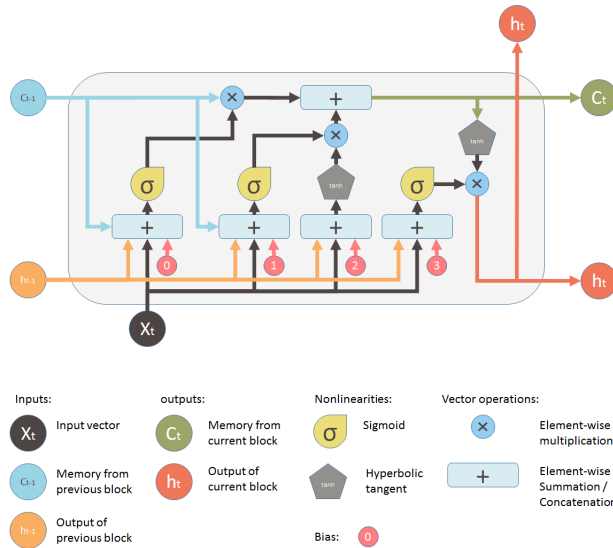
$h_t$

$C_{t-1}$

$\times$

$+$

$C_t$

$\times$

tanh

$\sigma$

$\sigma$

tanh

$\sigma$

$\times$

$+$

$+$

$+$

$+$

$h_{t-1}$

0

1

2

3

$h_t$

$X_t$

Inputs:

$X_t$ Input vector

$C_{t-1}$ Memory from previous block

$h_{t-1}$ Output of previous block

outputs:

$C_t$ Memory from current block

$h_t$ Output of current block

Nonlinearities:

$\sigma$ Sigmoid

tanh Hyperbolic tangent

Bias: 0

Vector operations:

$\times$ Element-wise multiplication

$+$ Element-wise Summation / Concatenation